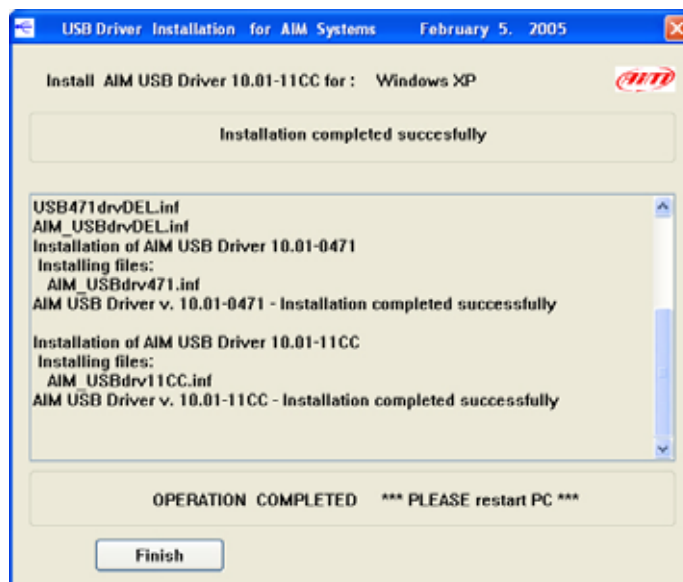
USB Driver Installation for AIM Systems February 5. 2005

Install AIM USB Driver 10.01-11CC for : Windows XP

aim

Installation completed succesfully

USB471drvDEL.inf
AIM_USBdrvDEL.inf
Installation of AIM USB Driver 10.01-0471
Installing files:
AIM_USBdrv471.inf
AIM USB Driver v. 10.01-0471 - Installation completed successfully

Installation of AIM USB Driver 10.01-11CC
Installing files:
AIM_USBdrv11CC.inf
AIM USB Driver v. 10.01-11CC - Installation completed successfully

OPERATION COMPLETED *** PLEASE restart PC ***

Finish